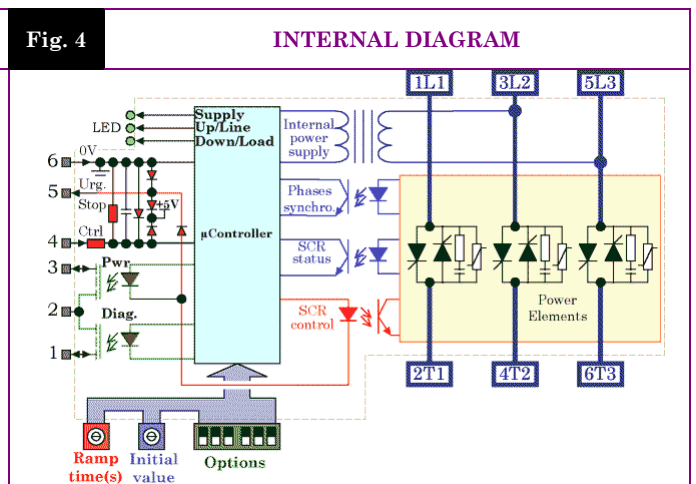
Fig. 4

INTERNAL DIAGRAM

1L1
3L2
5L3

LED
Supply
Up/Line
Down/Load

Internal power supply

6
0V
5
Urg.
Stop
+5V
4
Ctrl
µController

Phases synchro

SCR status

3
Pwr.
2
Diag.
1

SCR control

Power Elements

2T1
4T2
6T3

Ramp time(s)
Initial value
Options